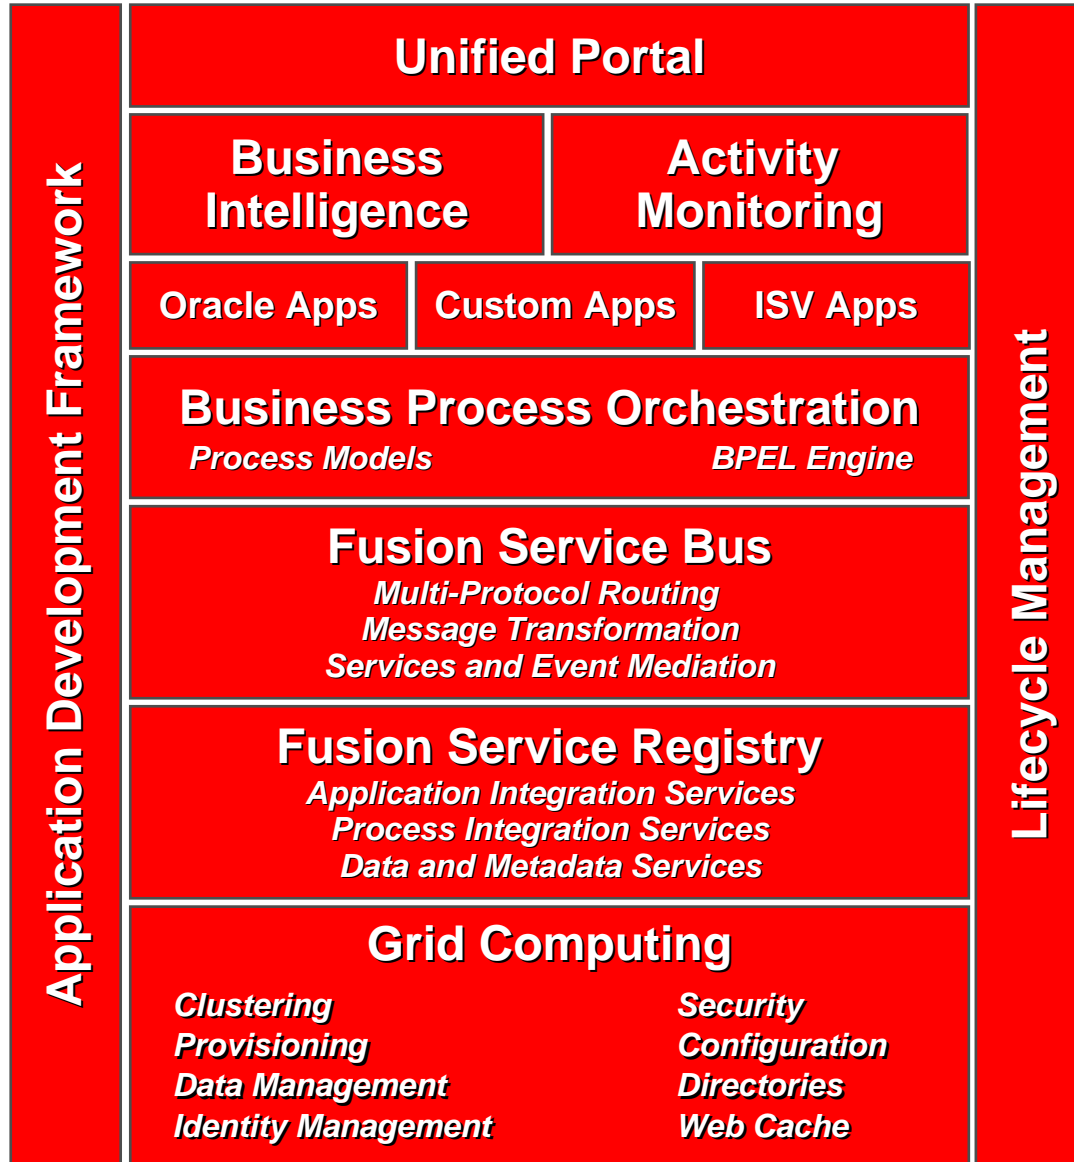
Application Development Framework

Unified Portal

Business Intelligence

Activity Monitoring

Oracle Apps

Custom Apps

ISV Apps

Business Process Orchestration
Process Models
BPEL Engine

Fusion Service Bus
Multi-Protocol Routing
Message Transformation
Services and Event Mediation

Fusion Service Registry
Application Integration Services
Process Integration Services
Data and Metadata Services

Grid Computing
Clustering
Provisioning
Data Management
Identity Management
Security
Configuration
Directories
Web Cache

Lifecycle Management